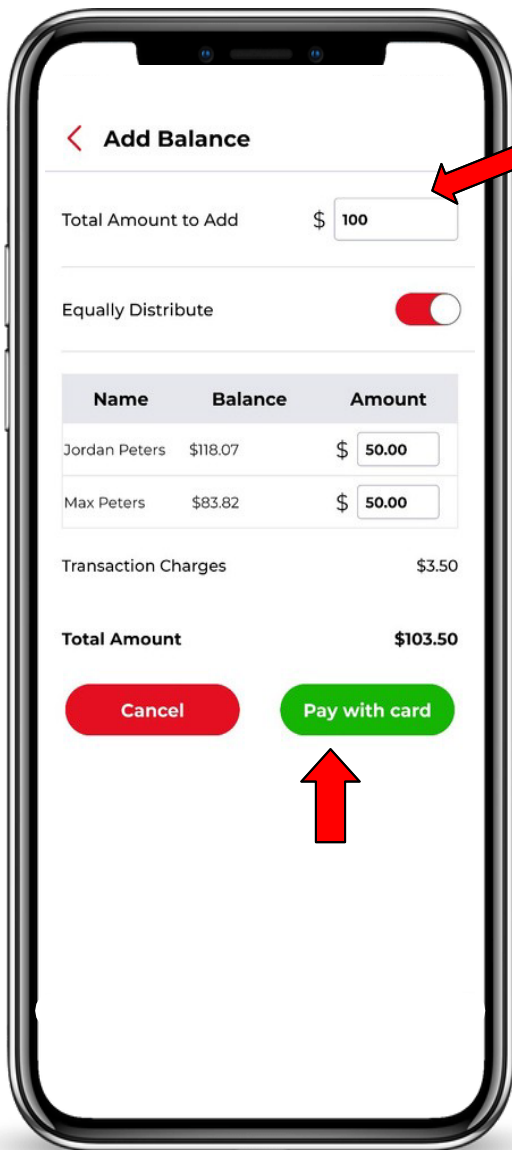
< Add Balance

Total Amount to Add $ 100

Equally Distribute

| Name | Balance | Amount |
|---|---|---|
| Jordan Peters | \$118.07 | \$ 50.00 |
| Max Peters | \$83.82 | \$ 50.00 |

Transaction Charges $3.50

Total Amount $103.50

Cancel

Pay with card